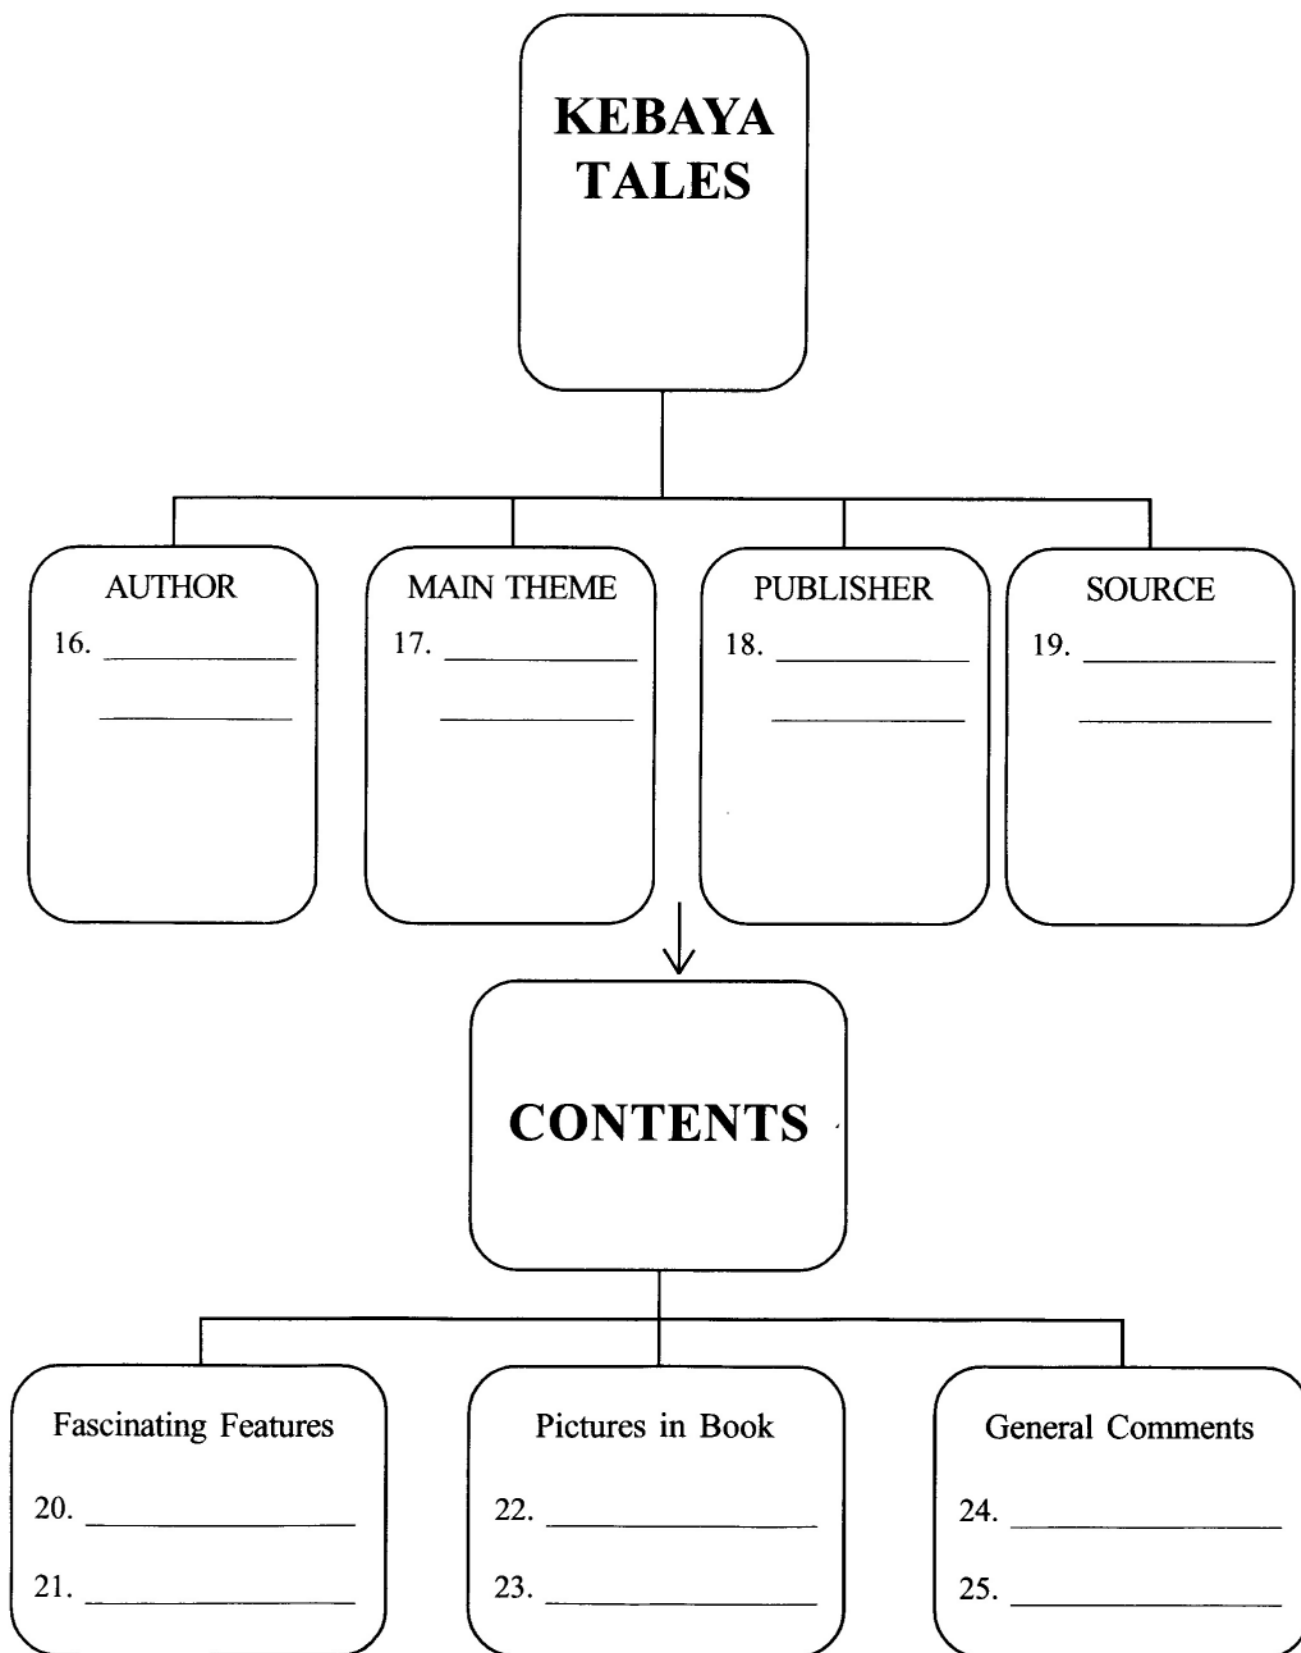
KEBAYA TALES

AUTHOR
16. ____________
____________

MAIN THEME
17. ____________
____________

PUBLISHER
18. ____________
____________

SOURCE
19. ____________
____________

CONTENTS

Fascinating Features
20. ____________
21. ____________

Pictures in Book
22. ____________
23. ____________

General Comments
24. ____________
25. ____________